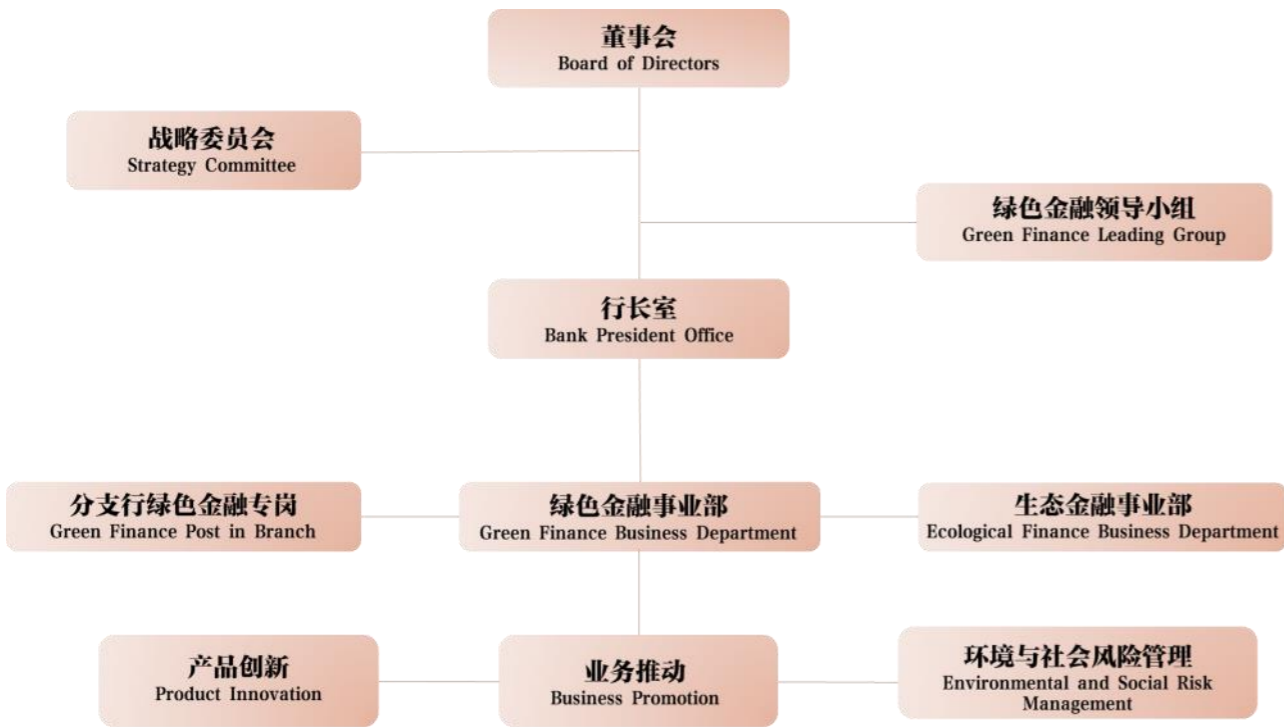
董事会
Board of Directors

战略委员会
Strategy Committee

绿色金融领导小组
Green Finance Leading Group

行长室
Bank President Office

分支行绿色金融专岗
Green Finance Post in Branch

绿色金融事业部
Green Finance Business Department

生态金融事业部
Ecological Finance Business Department

产品创新
Product Innovation

业务推动
Business Promotion

环境与社会风险管理
Environmental and Social Risk Management